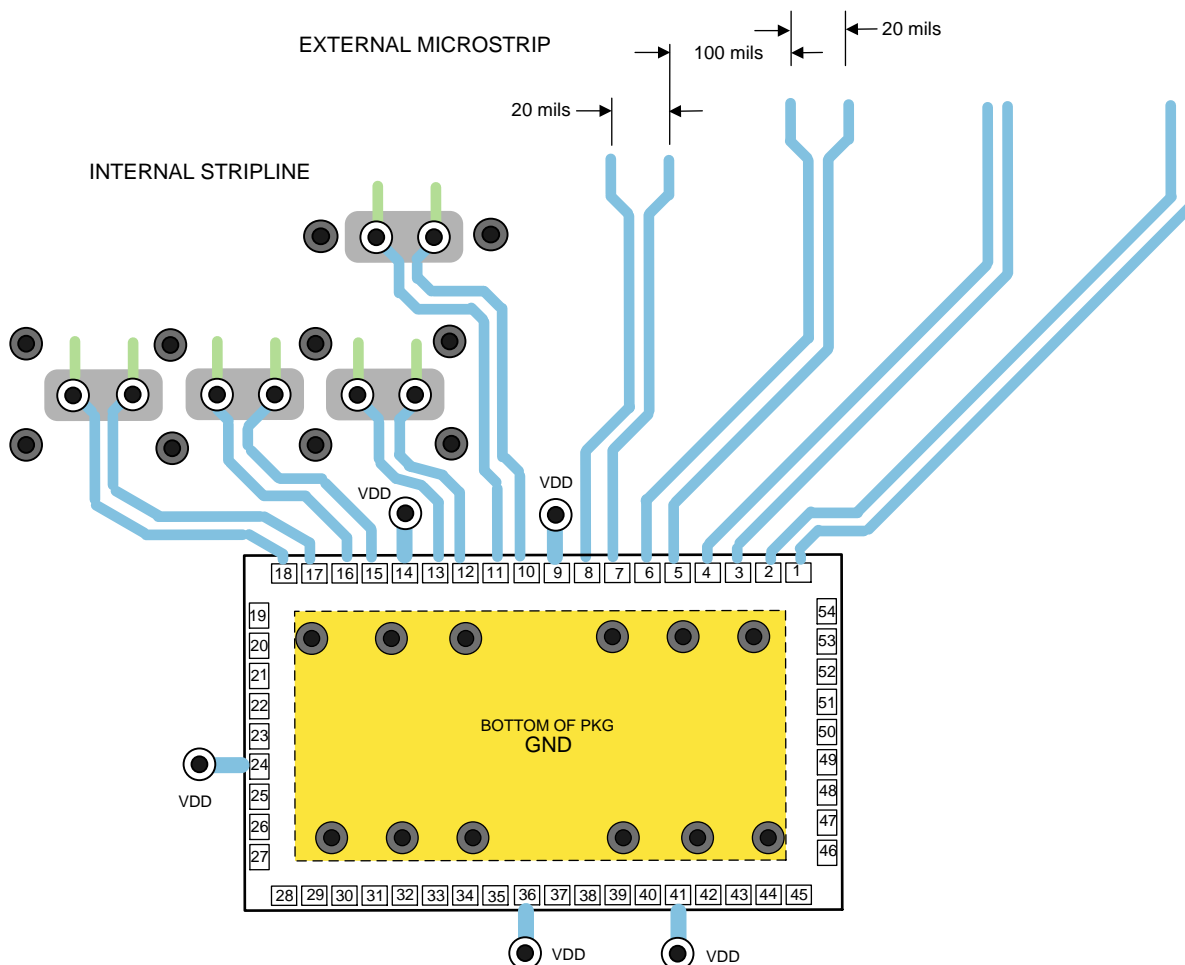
EXTERNAL MICROSTRIP

20 mils

100 mils

20 mils

INTERNAL STRIPLINE

VDD

VDD

18 17 16 15 14 13 12 11 10 9 8 7 6 5 4 3 2 1

19
20
21
22
23
24
25
26
27

54
53
52
51
50
49
48
47
46

BOTTOM OF PKG
GND

VDD

28 29 30 31 32 33 34 35 36 37 38 39 40 41 42 43 44 45

VDD

VDD